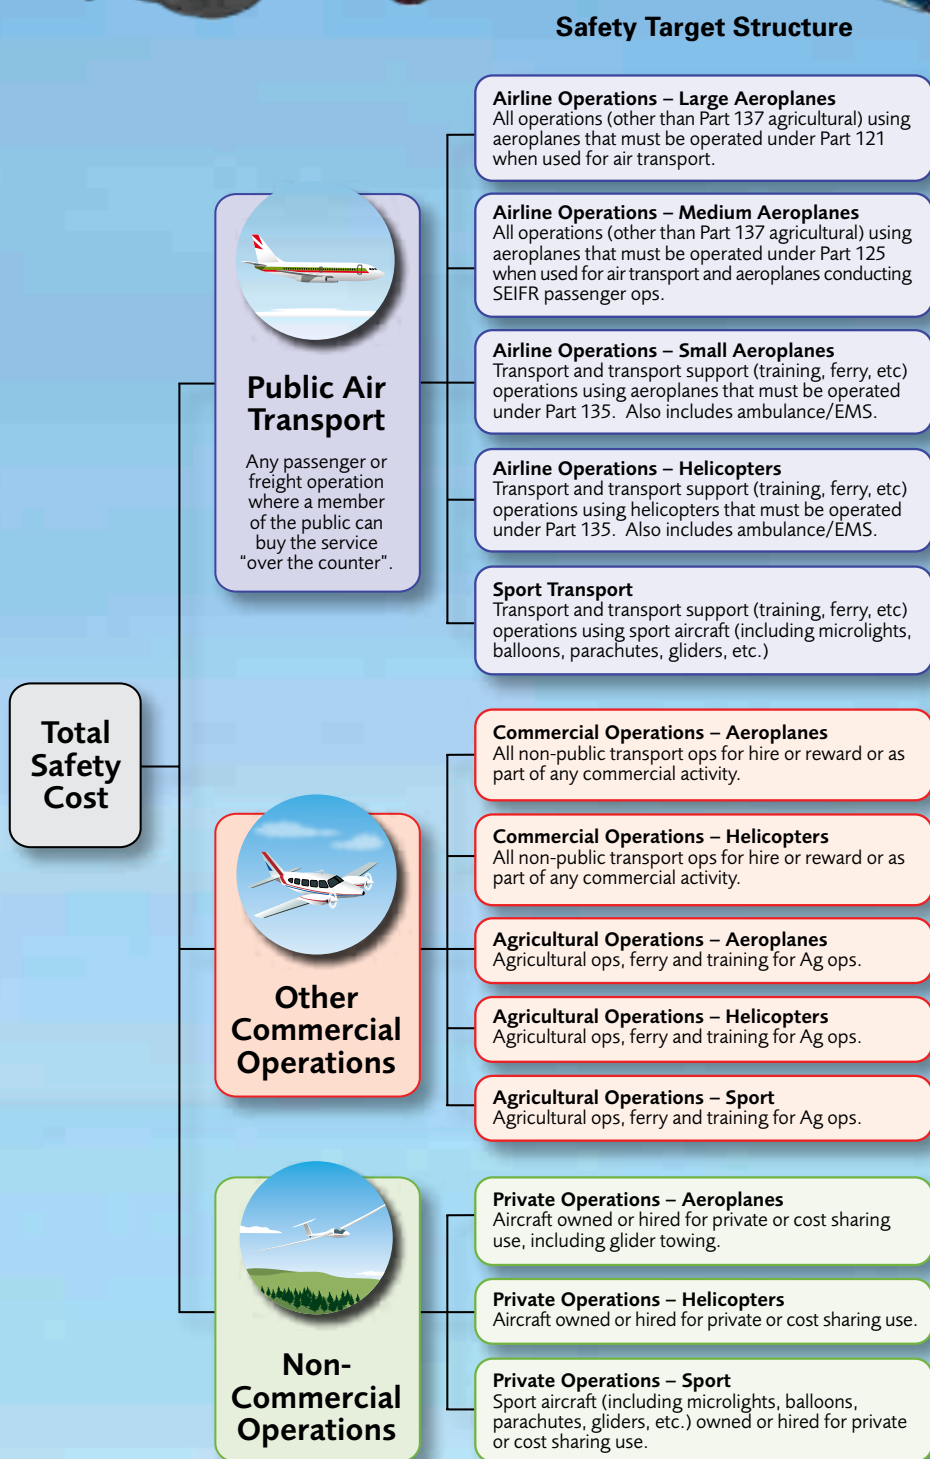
Safety Target Structure

Total Safety Cost

Public Air Transport

Any passenger or freight operation where a member of the public can buy the service "over the counter".

Airline Operations – Large Aeroplanes
All operations (other than Part 137 agricultural) using aeroplanes that must be operated under Part 121 when used for air transport.

Airline Operations – Medium Aeroplanes
All operations (other than Part 137 agricultural) using aeroplanes that must be operated under Part 125 when used for air transport and aeroplanes conducting SEIFR passenger ops.

Airline Operations – Small Aeroplanes
Transport and transport support (training, ferry, etc) operations using aeroplanes that must be operated under Part 135. Also includes ambulance/EMS.

Airline Operations – Helicopters
Transport and transport support (training, ferry, etc) operations using helicopters that must be operated under Part 135. Also includes ambulance/EMS.

Sport Transport
Transport and transport support (training, ferry, etc) operations using sport aircraft (including microlights, balloons, parachutes, gliders, etc.)

Other Commercial Operations

Commercial Operations – Aeroplanes
All non-public transport ops for hire or reward or as part of any commercial activity.

Commercial Operations – Helicopters
All non-public transport ops for hire or reward or as part of any commercial activity.

Agricultural Operations – Aeroplanes
Agricultural ops, ferry and training for Ag ops.

Agricultural Operations – Helicopters
Agricultural ops, ferry and training for Ag ops.

Agricultural Operations – Sport
Agricultural ops, ferry and training for Ag ops.

Non-Commercial Operations

Private Operations – Aeroplanes
Aircraft owned or hired for private or cost sharing use, including glider towing.

Private Operations – Helicopters
Aircraft owned or hired for private or cost sharing use.

Private Operations – Sport
Sport aircraft (including microlights, balloons, parachutes, gliders, etc.) owned or hired for private or cost sharing use.